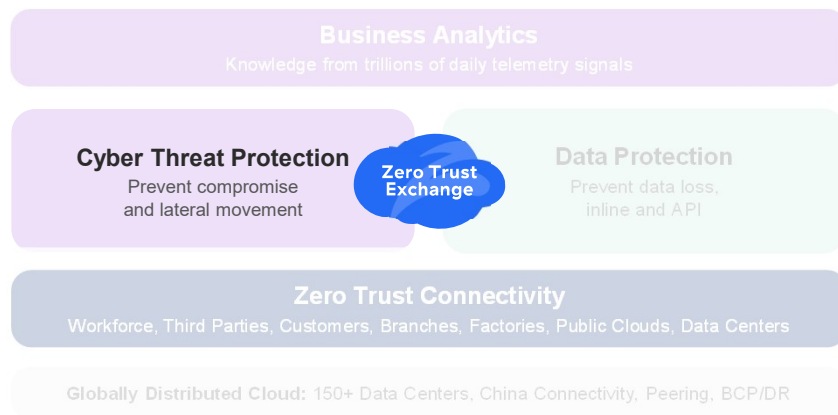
Business Analytics
Knowledge from trillions of daily telemetry signals

Cyber Threat Protection
Prevent compromise and lateral movement

Zero Trust Exchange

Data Protection
Prevent data loss, inline and API

Zero Trust Connectivity
Workforce, Third Parties, Customers, Branches, Factories, Public Clouds, Data Centers

Globally Distributed Cloud: 150+ Data Centers, China Connectivity, Peering, BCP/DR